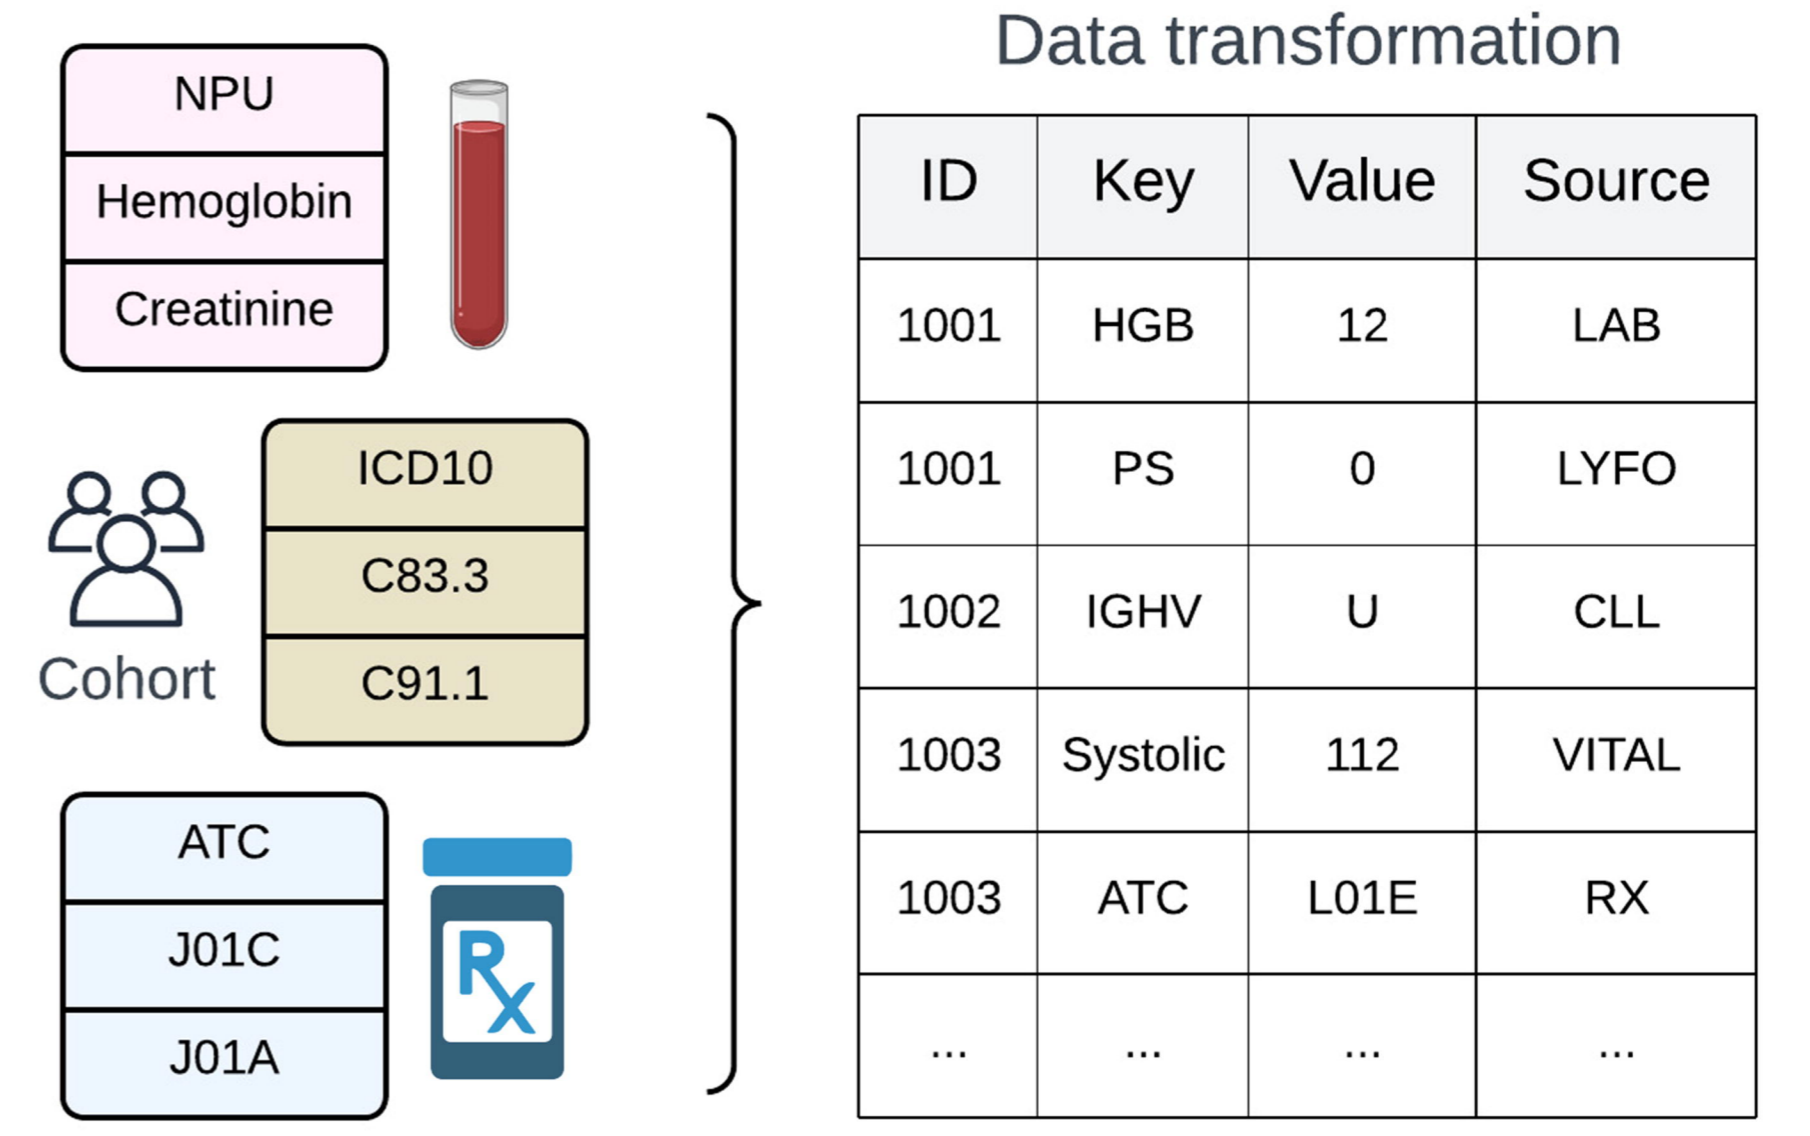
NPU
Hemoglobin
Creatinine

Cohort

ICD10
C83.3
C91.1

ATC
J01C
J01A

Rx

Data transformation

| ID | Key | Value | Source |
|---|---|---|---|
| 1001 | HGB | 12 | LAB |
| 1001 | PS | 0 | LYFO |
| 1002 | IGHV | U | CLL |
| 1003 | Systolic | 112 | VITAL |
| 1003 | ATC | L01E | RX |
| ... | ... | ... | ... |